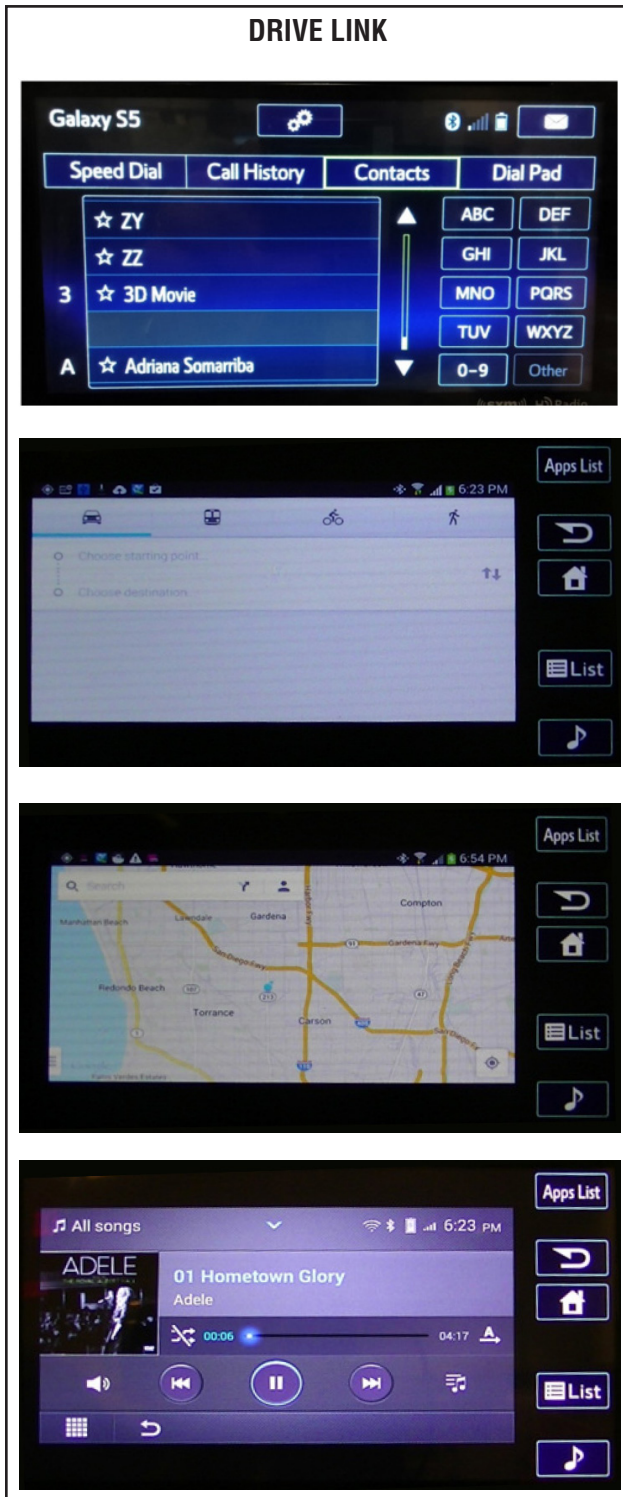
DRIVE LINK

Galaxy S5

Speed Dial
Call History
Contacts
Dial Pad

☆ ZY
☆ ZZ
3 ☆ 3D Movie
A ☆ Adriana Somarriba

ABC
DEF
GHI
JKL
MNO
PQRS
TUV
WXYZ
0–9
Other

6:23 PM
Choose starting point...
Choose destination...

Apps List
List

6:54 PM
Search
Manhattan Beach
Lawndale
Gardena
Compton
Gardena Fwy
San Diego Fwy
Redondo Beach
Torrance
Carson
Palos Verdes Estates

Apps List
List

All songs
6:23 PM
ADELE
01 Hometown Glory
Adele
00:06
04:17

Apps List
List